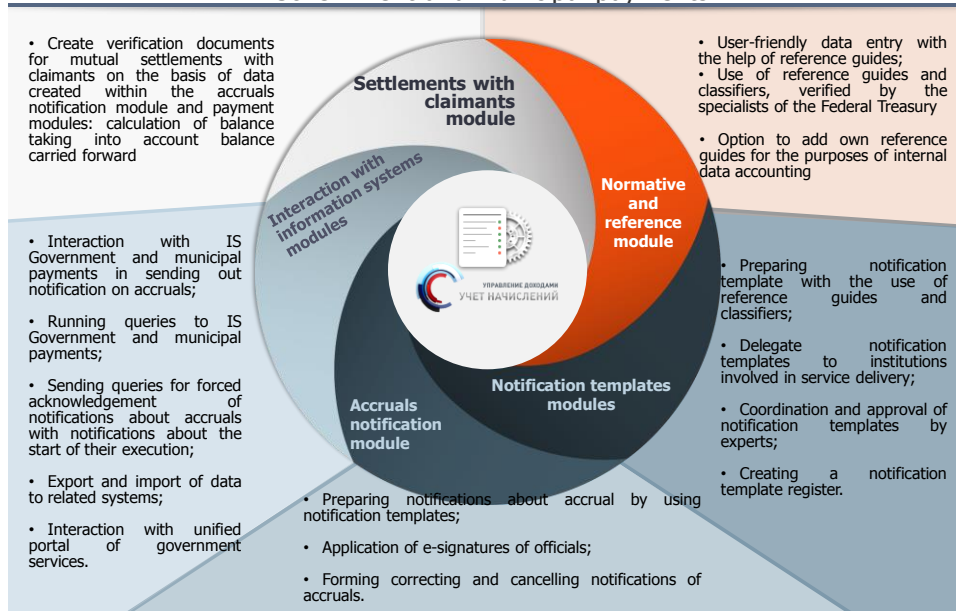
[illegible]

• Create verification documents for mutual settlements with claimants on the basis of data created within the accruals notification module and payment modules: calculation of balance taking into account balance carried forward

Settlements with claimants module

• User-friendly data entry with the help of reference guides;
• Use of reference guides and classifiers, verified by the specialists of the Federal Treasury

• Option to add own reference guides for the purposes of internal data accounting

Interaction with information systems modules

Normative and reference module

• Interaction with IS Government and municipal payments in sending out notification on accruals;

• Running queries to IS Government and municipal payments;

• Sending queries for forced acknowledgement of notifications about accruals with notifications about the start of their execution;

• Export and import of data to related systems;

• Interaction with unified portal of government services.

УПРАВЛЕНИЕ ДОХОДАМИ
УЧЕТ НАЧИСЛЕНИЙ

• Preparing notification template with the use of reference guides and classifiers;

• Delegate notification templates to institutions involved in service delivery;

• Coordination and approval of notification templates by experts;

• Creating a notification template register.

Notification templates modules

Accruals notification module

• Preparing notifications about accrual by using notification templates;

• Application of e-signatures of officials;

• Forming correcting and cancelling notifications of accruals.